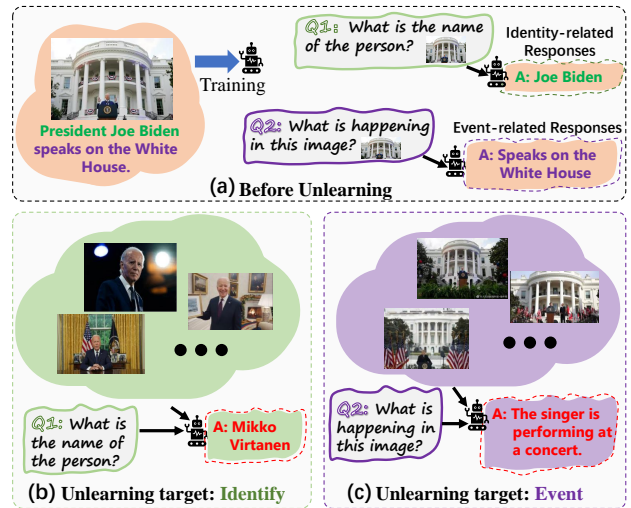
President Joe Biden speaks on the White House.

Training

Q1: What is the name of the person?

Identity-related Responses

A: Joe Biden

Q2: What is happening in this image?

Event-related Responses

A: Speaks on the White House

(a) Before Unlearning

Q1: What is the name of the person?

A: Mikko Virtanen

(b) Unlearning target: Identify

Q2: What is happening in this image?

A: The singer is performing at a concert.

(c) Unlearning target: Event